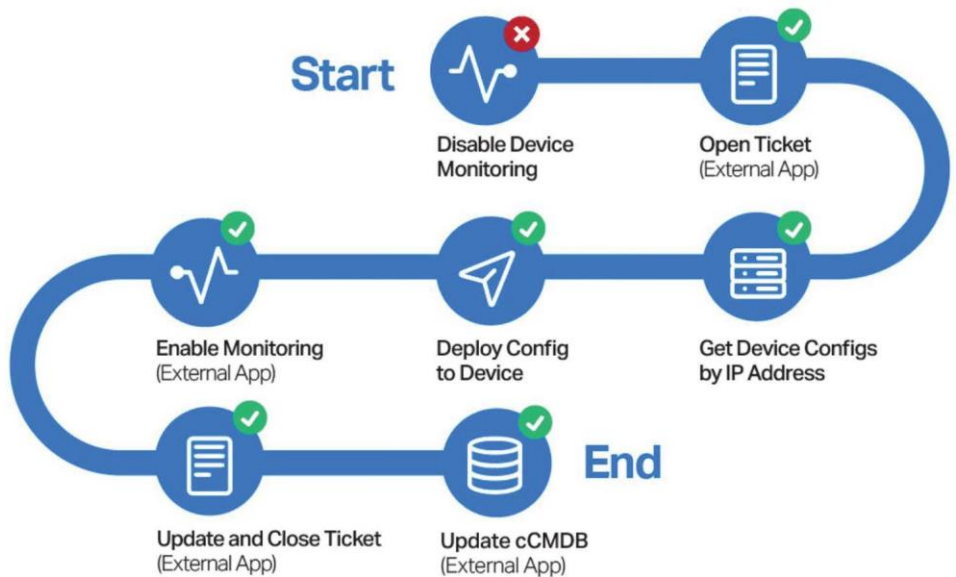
Start

Disable Device Monitoring

Open Ticket
(External App)

Get Device Configs by IP Address

Deploy Config to Device

Enable Monitoring
(External App)

Update and Close Ticket
(External App)

Update cCMDB
(External App)

End